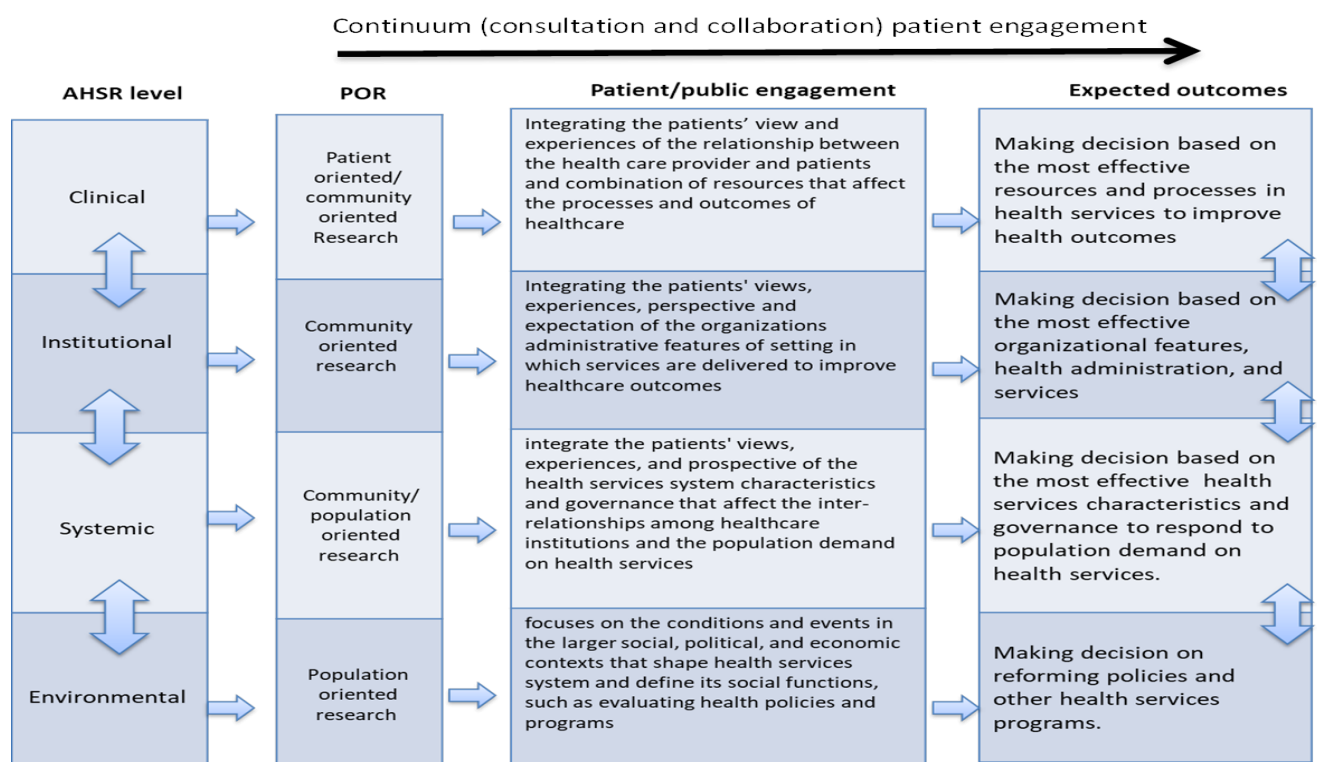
Continuum (consultation and collaboration) patient engagement

| AHSR level | POR | Patient/public engagement | Expected outcomes |
|---|---|---|---|
| Clinical | Patient oriented/ community oriented Research | Integrating the patients' view and experiences of the relationship between the health care provider and patients and combination of resources that affect the processes and outcomes of healthcare | Making decision based on the most effective resources and processes in health services to improve health outcomes |
| Institutional | Community oriented research | Integrating the patients' views, experiences, perspective and expectation of the organizations administrative features of setting in which services are delivered to improve healthcare outcomes | Making decision based on the most effective organizational features, health administration, and services |
| Systemic | Community/ population oriented research | integrate the patients' views, experiences, and prospective of the health services system characteristics and governance that affect the inter-relationships among healthcare institutions and the population demand on health services | Making decision based on the most effective health services characteristics and governance to respond to population demand on health services. |
| Environmental | Population oriented research | focuses on the conditions and events in the larger social, political, and economic contexts that shape health services system and define its social functions, such as evaluating health policies and programs | Making decision on reforming policies and other health services programs. |